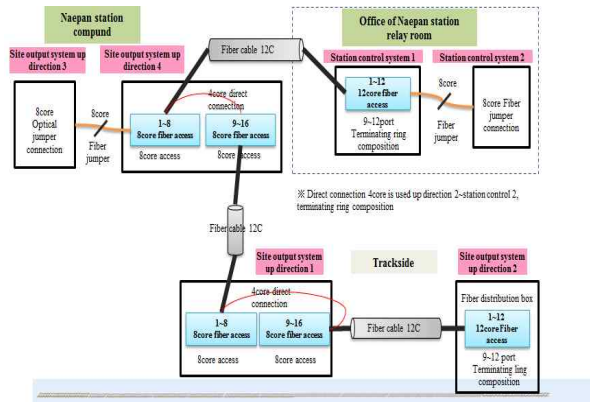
Naepan station compund

Site output system up direction 3

Site output system up direction 4

Fiber cable 12C

Office of Naepan station relay room

Station control system 1

Station control system 2

8core Optical jumper connection

8core

Fiber jumper

4core direct connection

1~8
8core fiber access

9~16
8core fiber access

8core access

1~12
12core fiber access

9~12port Terminating ring composition

8core

Fiber jumper

8core Fiber jumper connection

※ Direct connection 4core is used up direction 2~station control 2, terminating ring composition

Fiber cable 12C

Site output system up direction 1

Trackside

Site output system up direction 2

4core direct connection

1~8
8core fiber access

9~16
8core fiber access

8core access

8core access

Fiber cable 12C

Fiber distribution box

1~12
12core Fiber access

9~12 port Terminating ling composition